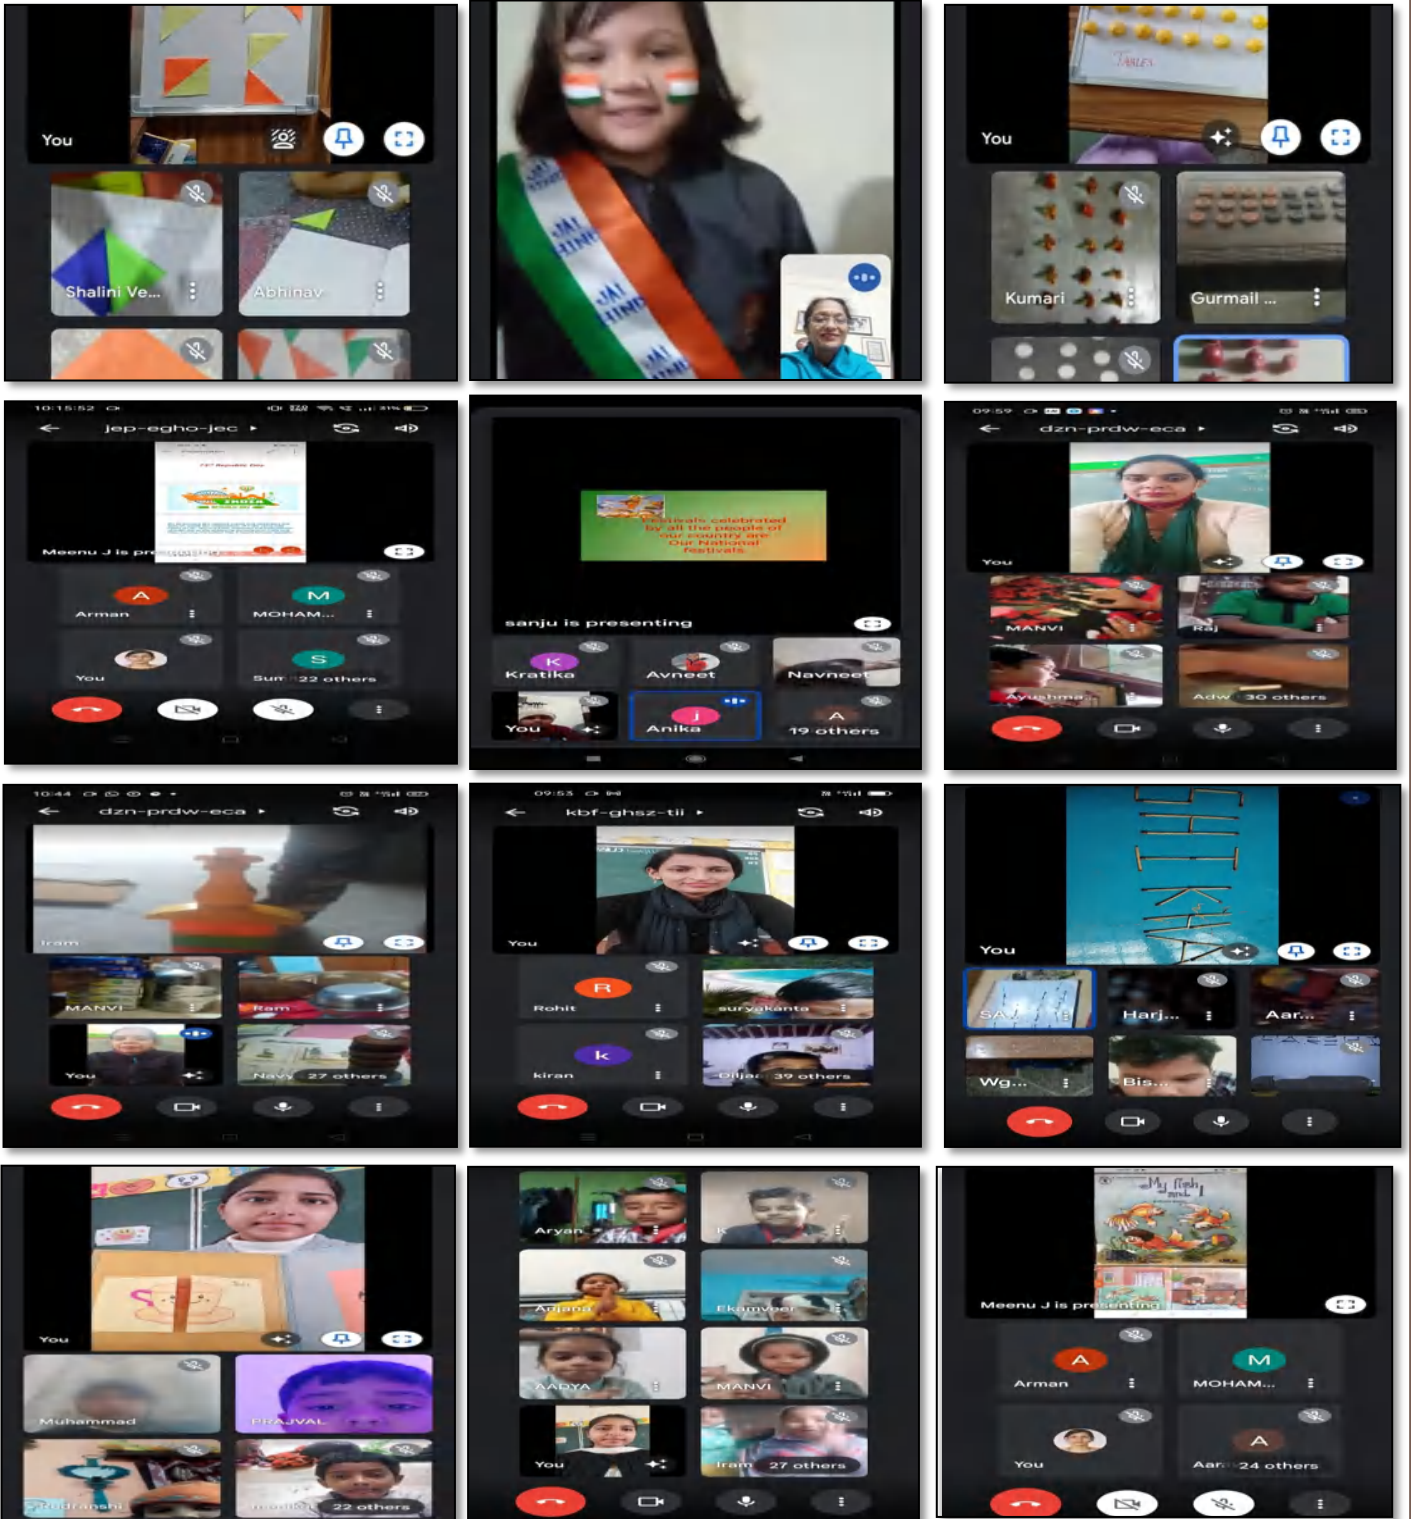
You

Shalini Ve...

Abhinav

JAI HIND

JAI HIND

You

TABLES

Kumari

Gurmail ...

10:15:52

jep-egho-jec

Meenu J is presenting

A

Arman

M

MOHAM...

You

S

Sum 22 others

Festivals celebrated by all the people of our country are Our National festivals

sanju is presenting

K

Kratika

Avneet

Navneet

You

J

Anika

A

19 others

09:59

dzn-prdw-eca

You

MANVI

Raj

Ayushma

Adw 30 others

10:44

dzn-prdw-eca

Iram

MANVI

Ram

You

Navy 27 others

09:53

kbf-ghsz-tii

You

R

Rohit

suryakanta

k

kiran

Diljac 39 others

You

SA...

Harj...

Aar...

Wg...

Bis...

You

Muhammad

PRAJVAL

Rudranshi

22 others

Aryan

Anjana

Ekamveer

AADYA

MANVI

You

Iram 27 others

My fish

Meenu J is presenting

A

Arman

M

MOHAM...

You

A

Aar 24 others